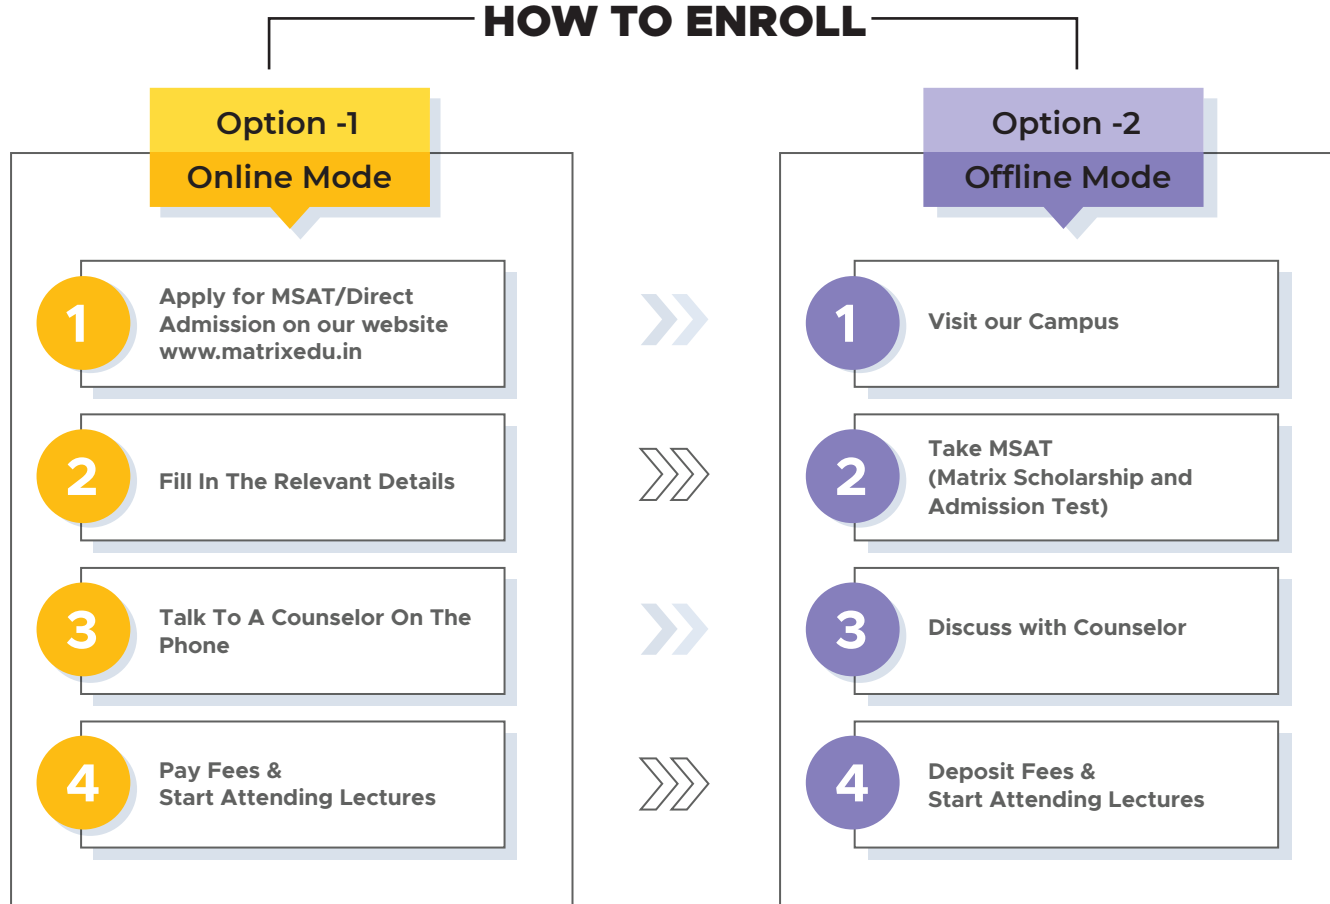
HOW TO ENROLL

Option -1
Online Mode

1 Apply for MSAT/Direct Admission on our website www.matrixedu.in

2 Fill In The Relevant Details

3 Talk To A Counselor On The Phone

4 Pay Fees & Start Attending Lectures

Option -2
Offline Mode

1 Visit our Campus

2 Take MSAT (Matrix Scholarship and Admission Test)

3 Discuss with Counselor

4 Deposit Fees & Start Attending Lectures